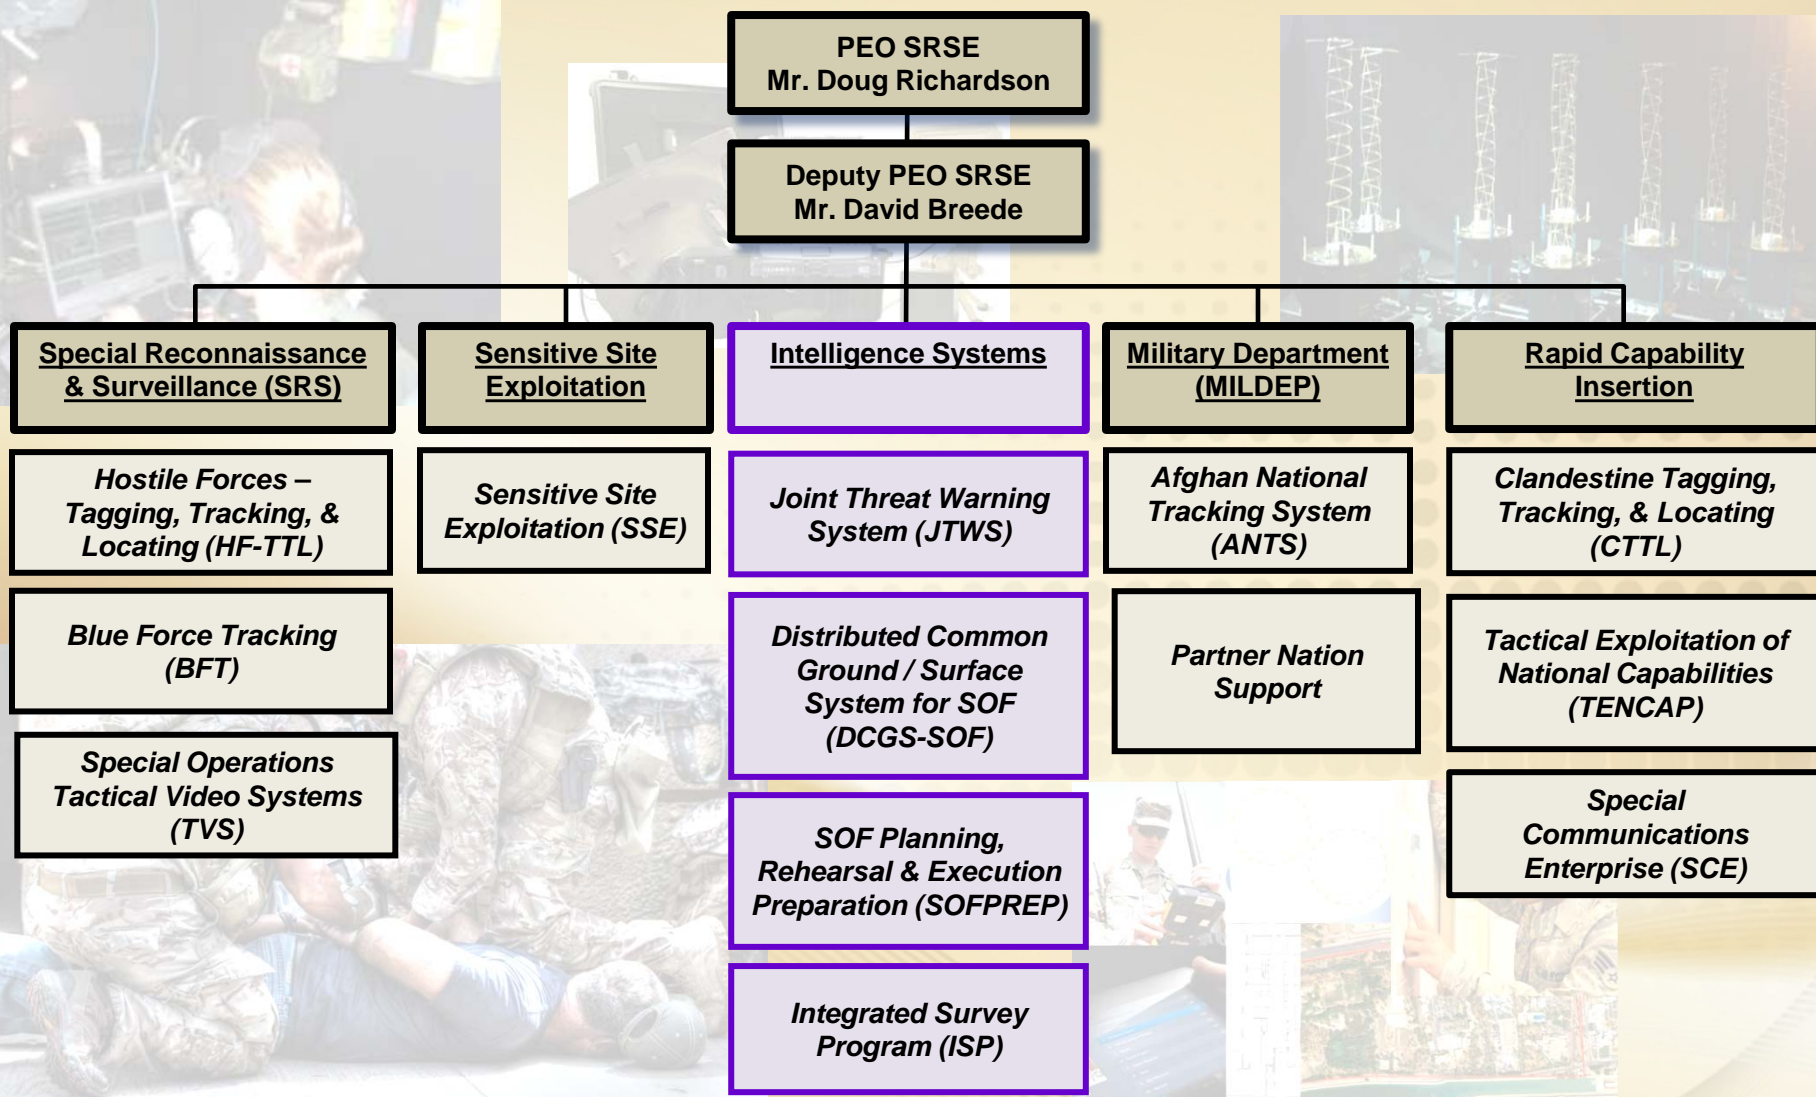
PEO SRSE
Mr. Doug Richardson

Deputy PEO SRSE
Mr. David Breede

Special Reconnaissance & Surveillance (SRS)

Hostile Forces – Tagging, Tracking, & Locating (HF-TTL)

Blue Force Tracking (BFT)

Special Operations Tactical Video Systems (TVS)

Sensitive Site Exploitation

Sensitive Site Exploitation (SSE)

Intelligence Systems

Joint Threat Warning System (JTWS)

Distributed Common Ground / Surface System for SOF (DCGS-SOF)

SOF Planning, Rehearsal & Execution Preparation (SOFPREP)

Integrated Survey Program (ISP)

Military Department (MILDEP)

Afghan National Tracking System (ANTS)

Partner Nation Support

Rapid Capability Insertion

Clandestine Tagging, Tracking, & Locating (CTTL)

Tactical Exploitation of National Capabilities (TENCAP)

Special Communications Enterprise (SCE)